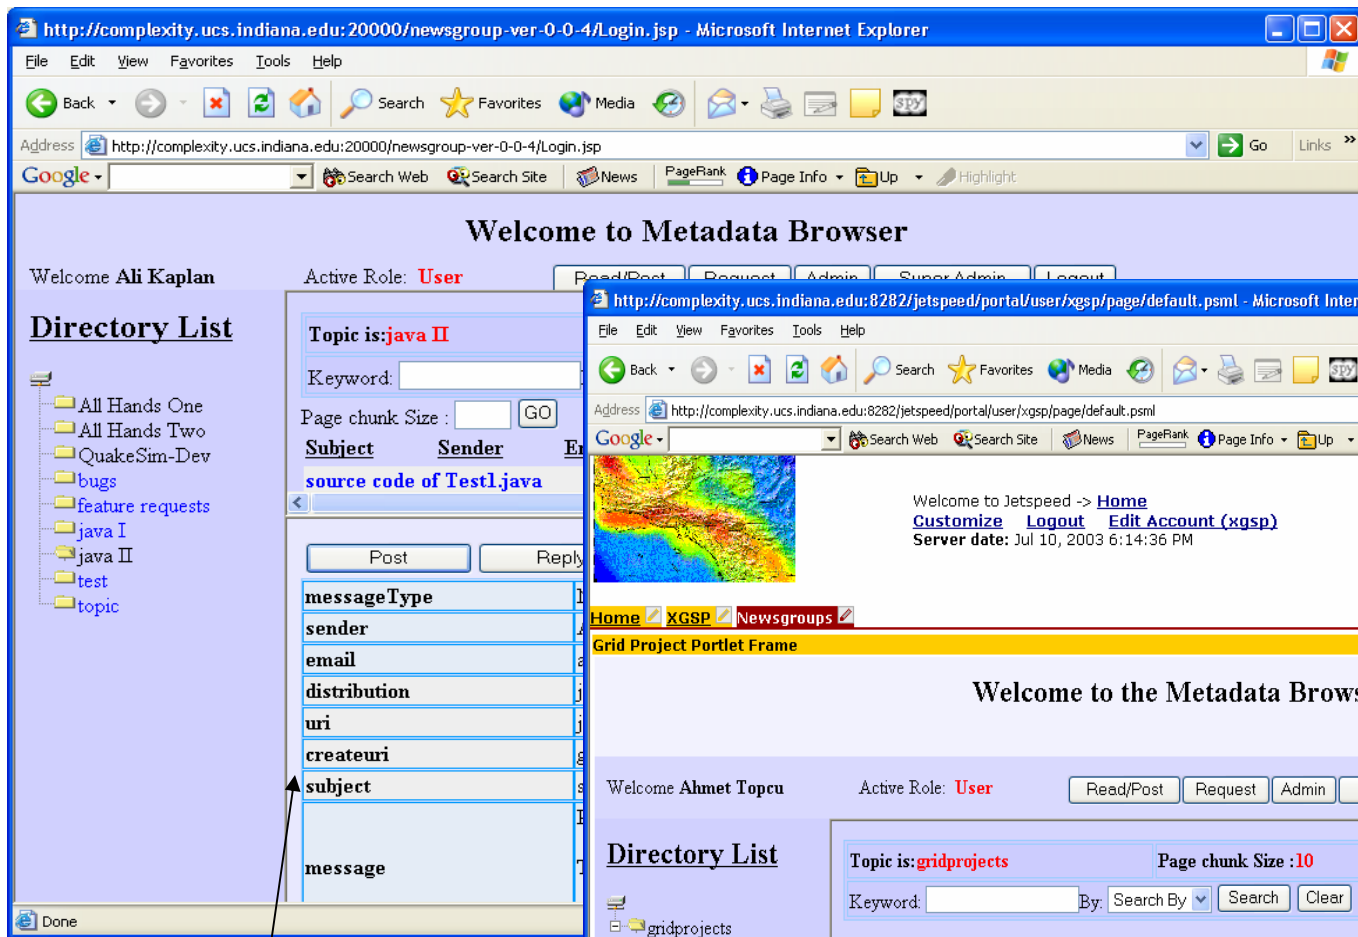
http://complexity.ucs.indiana.edu:20000/newsgroup-ver-0-0-4/Login.jsp - Microsoft Internet Explorer

File Edit View Favorites Tools Help

Back Search Favorites Media

Address http://complexity.ucs.indiana.edu:20000/newsgroup-ver-0-0-4/Login.jsp Go Links

Google Search Web Search Site News PageRank Page Info Up Highlight

Welcome to Metadata Browser

Welcome Ali Kaplan Active Role: User Read/Post Request Admin Super Admin Logout

Directory List

All Hands One
All Hands Two
QuakeSim-Dev
bugs
feature requests
java I
java II
test
topic

Topic is:java II
Keyword:
Page chunk Size : GO
Subject Sender E
source code of Test1.java

Post Reply

| messageType |
|---|
| sender |
| email |
| distribution |
| uri |
| createuri |
| subject |
| message |

Done

http://complexity.ucs.indiana.edu:8282/jetspeed/portal/user/xgsp/page/default.psml - Microsoft Inter

File Edit View Favorites Tools Help

Back Search Favorites Media

Address http://complexity.ucs.indiana.edu:8282/jetspeed/portal/user/xgsp/page/default.psml

Google Search Web Search Site News PageRank Page Info Up

Welcome to Jetspeed -> Home
Customize Logout Edit Account (xgsp)
Server date: Jul 10, 2003 6:14:36 PM

Home XGSP Newsgroups

Grid Project Portlet Frame

Welcome to the Metadata Brows

Welcome Ahmet Topcu Active Role: User Read/Post Request Admin

Directory List

gridprojects

Topic is:gridprojects Page chunk Size :10
Keyword: By: Search By Search Clear